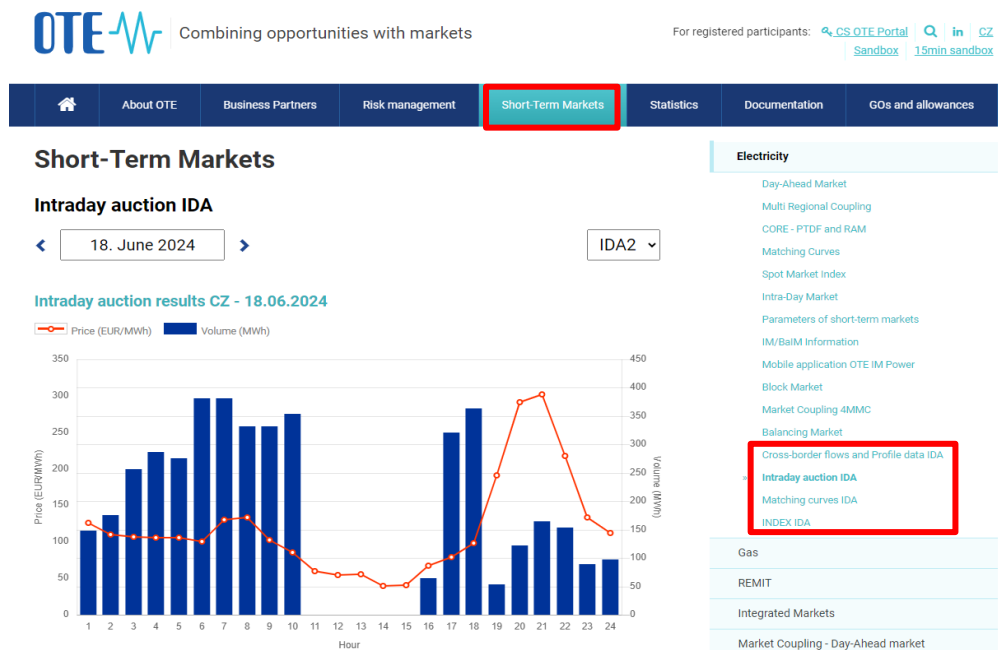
OTE

Combining opportunities with markets

For registered participants: CS OTE Portal in CZ
Sandbox 15min sandbox

About OTE | Business Partners | Risk management | Short-Term Markets | Statistics | Documentation | GOs and allowances

Short-Term Markets

Intraday auction IDA

18. June 2024

IDA2

Intraday auction results CZ - 18.06.2024

Price (EUR/MWh) Volume (MWh)

350
300
250
200
150
100
50
0

Price (EUR/MWh)

450
400
350
300
250
200
150
100
50
0

Volume (MWh)

1 2 3 4 5 6 7 8 9 10 11 12 13 14 15 16 17 18 19 20 21 22 23 24

Hour

Electricity

Day-Ahead Market
Multi Regional Coupling
CORE - PTDF and RAM
Matching Curves
Spot Market Index
Intra-Day Market
Parameters of short-term markets
IM/BalM Information
Mobile application OTE IM Power
Block Market
Market Coupling 4MMC
Balancing Market
Cross-border flows and Profile data IDA
Intraday auction IDA
Matching curves IDA
INDEX IDA

Gas

REMIT

Integrated Markets

Market Coupling - Day-Ahead market